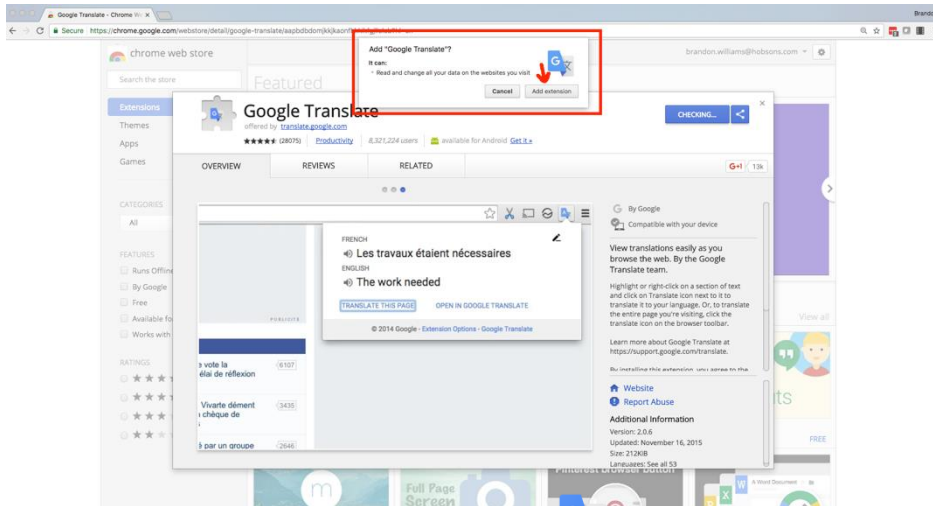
Google Translate - Chrome W ×

Brando

Secure https://chrome.google.com/webstore/detail/google-translate/aapbdbdomjkkjkaonf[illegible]

chrome web store

Search the store

Featured

Extensions
Themes
Apps
Games

CATEGORIES
All

FEATURES
Runs Offline
By Google
Free
Available fo
Works with

RATINGS

brandon.williams@hobsons.com

Add "Google Translate"?

It can:
Read and change all your data on the websites you visit

Cancel
Add extension

Google Translate
offered by translate.google.com
★★★★★ (28075) Productivity 8,321,224 users available for Android Get it »

CHECKING...

OVERVIEW
REVIEWS
RELATED
G+1 13k

FRENCH
Les travaux étaient nécessaires
ENGLISH
The work needed
TRANSLATE THIS PAGE
OPEN IN GOOGLE TRANSLATE
© 2014 Google - Extension Options - Google Translate

PUBLICITÉ

e vote la
élai de réflexion
6107

Vivarte dément
chèque de
3435

é par un groupe
2646

By Google
Compatible with your device

View translations easily as you browse the web. By the Google Translate team.

Highlight or right-click on a section of text and click on Translate icon next to it to translate it to your language. Or, to translate the entire page you're visiting, click the translate icon on the browser toolbar.

Learn more about Google Translate at https://support.google.com/translate.

By installing this extension, you agree to the

Website
Report Abuse

Additional Information
Version: 2.0.6
Updated: November 16, 2015
Size: 212KiB
Languages: See all 53

View all

its

FREE

Full Page Screen

Pinterest Browser Button

A Word Document